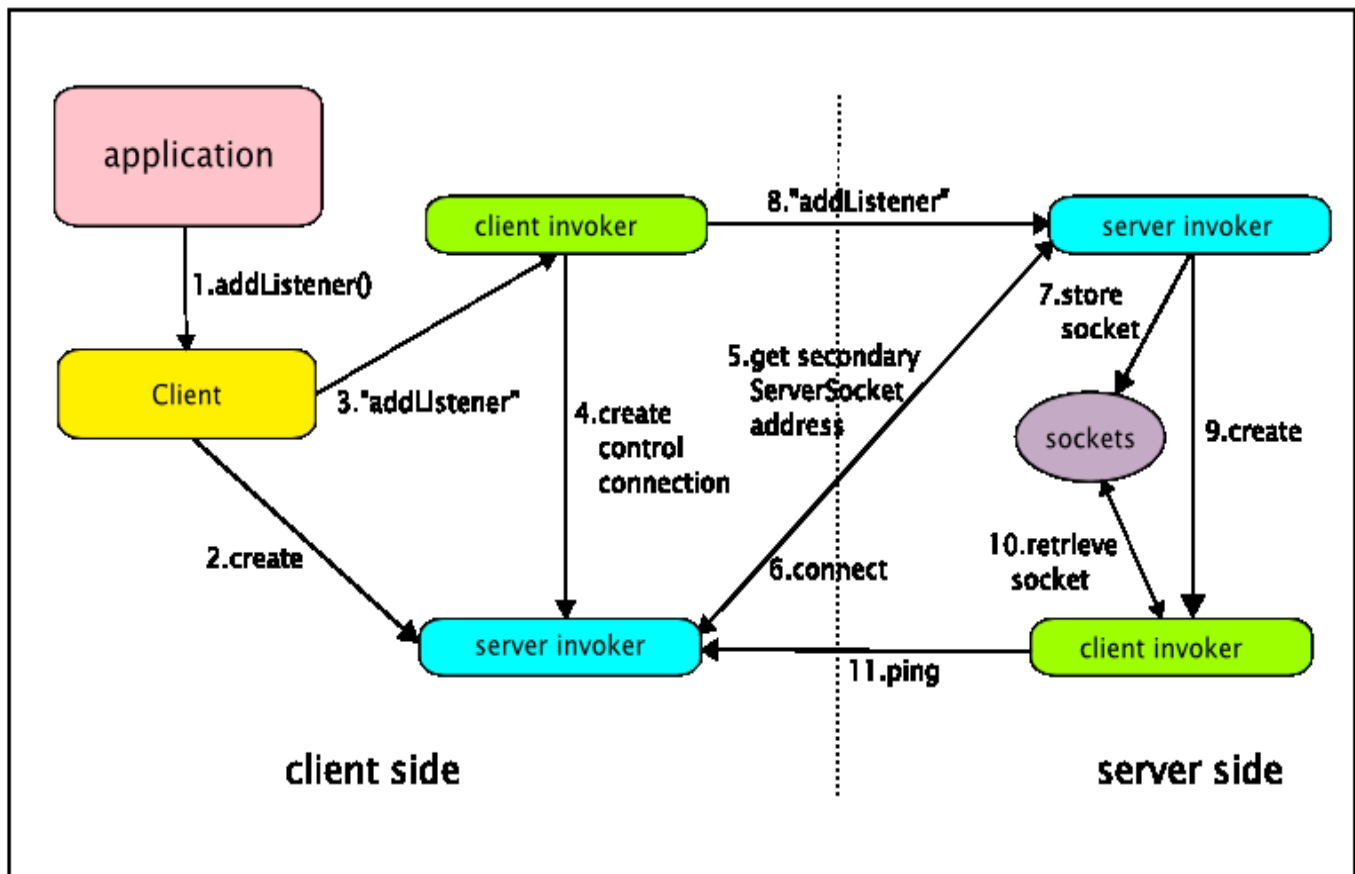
application

1.addListener()

Client

3."addListener"

client invoker

8."addListener"

server invoker

7.store socket

5.get secondary ServerSocket address

4.create control connection

sockets

9.create

2.create

6.connect

10.retrieve socket

server invoker

11.ping

client invoker

client side

server side